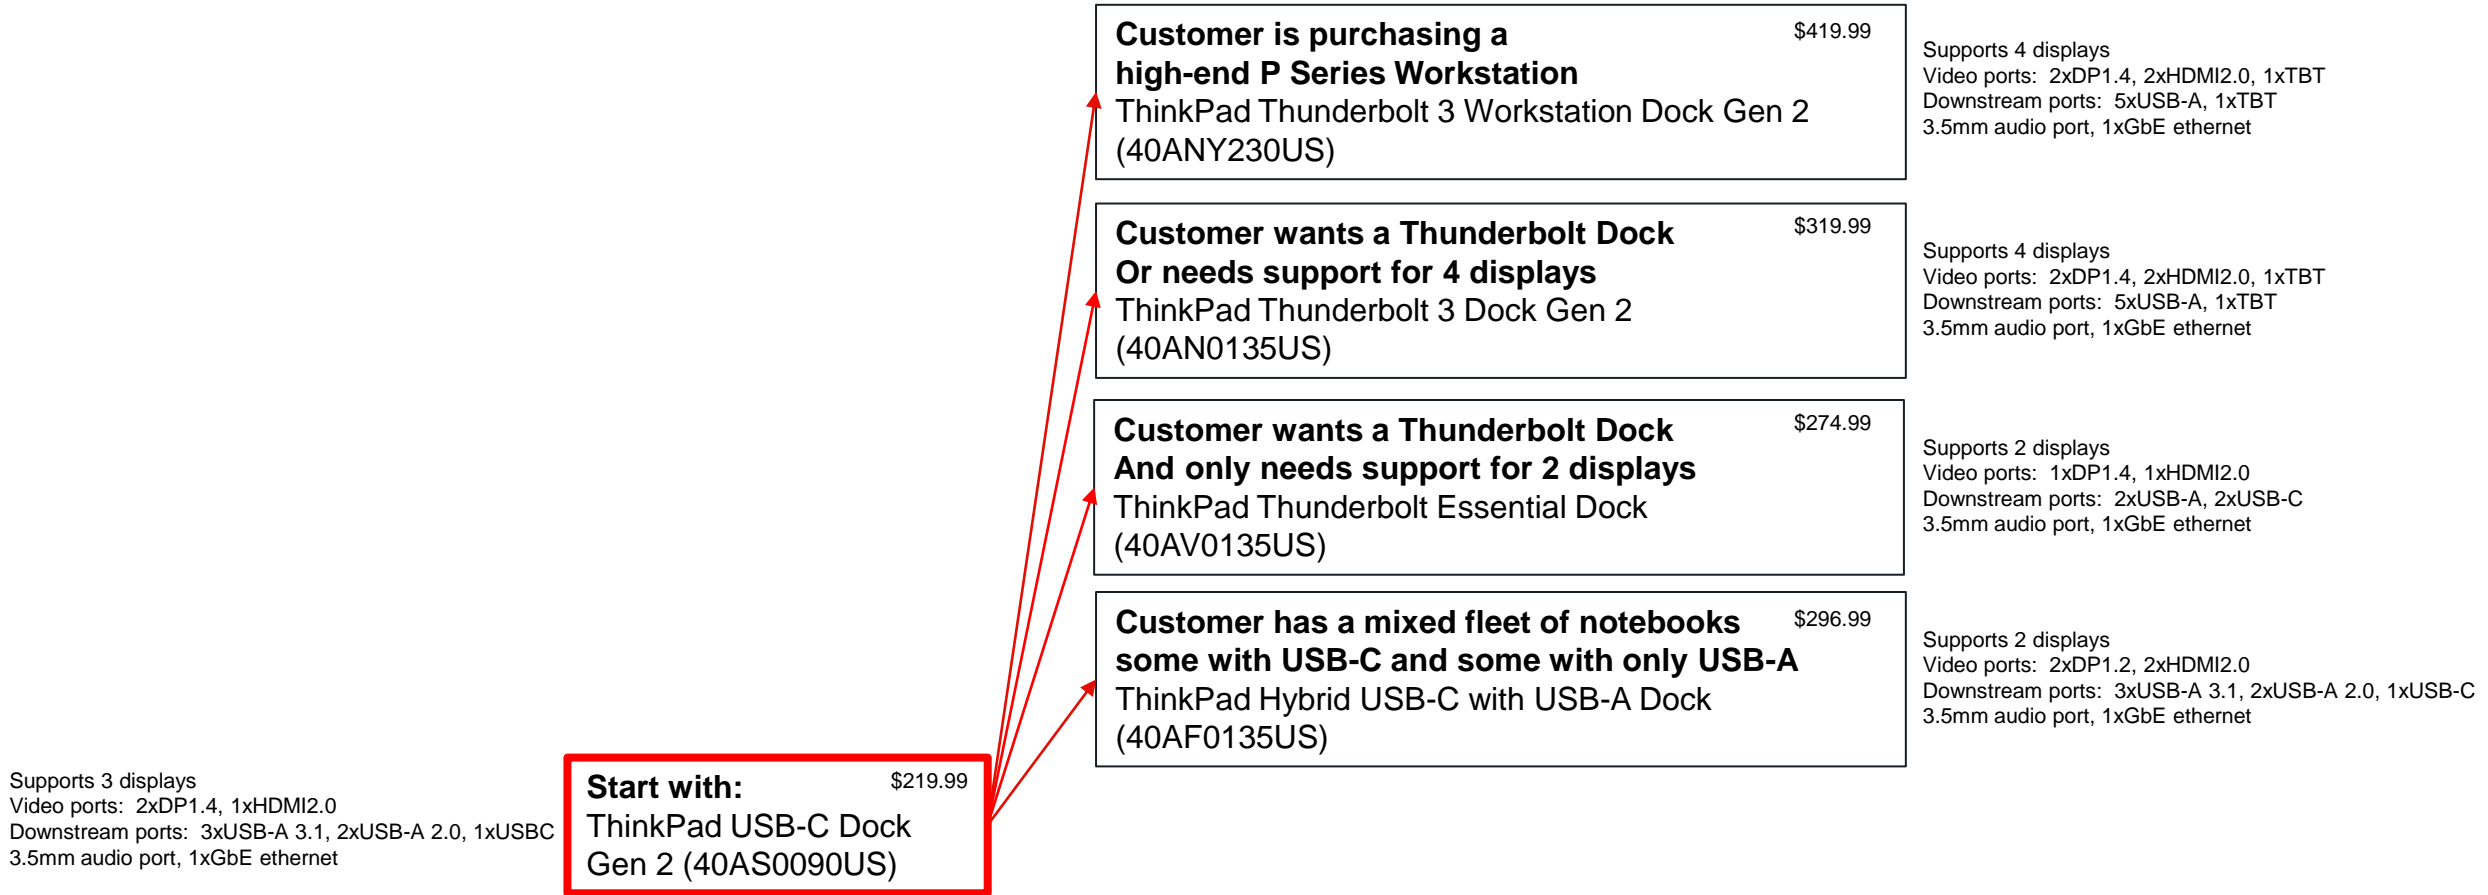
Customer is purchasing a high-end P Series Workstation $419.99
ThinkPad Thunderbolt 3 Workstation Dock Gen 2 (40ANY230US)

Supports 4 displays
Video ports: 2xDP1.4, 2xHDMI2.0, 1xTBT
Downstream ports: 5xUSB-A, 1xTBT
3.5mm audio port, 1xGbE ethernet

Customer wants a Thunderbolt Dock Or needs support for 4 displays $319.99
ThinkPad Thunderbolt 3 Dock Gen 2 (40AN0135US)

Supports 4 displays
Video ports: 2xDP1.4, 2xHDMI2.0, 1xTBT
Downstream ports: 5xUSB-A, 1xTBT
3.5mm audio port, 1xGbE ethernet

Customer wants a Thunderbolt Dock And only needs support for 2 displays $274.99
ThinkPad Thunderbolt Essential Dock (40AV0135US)

Supports 2 displays
Video ports: 1xDP1.4, 1xHDMI2.0
Downstream ports: 2xUSB-A, 2xUSB-C
3.5mm audio port, 1xGbE ethernet

Customer has a mixed fleet of notebooks some with USB-C and some with only USB-A $296.99
ThinkPad Hybrid USB-C with USB-A Dock (40AF0135US)

Supports 2 displays
Video ports: 2xDP1.2, 2xHDMI2.0
Downstream ports: 3xUSB-A 3.1, 2xUSB-A 2.0, 1xUSB-C
3.5mm audio port, 1xGbE ethernet

Supports 3 displays
Video ports: 2xDP1.4, 1xHDMI2.0
Downstream ports: 3xUSB-A 3.1, 2xUSB-A 2.0, 1xUSBC
3.5mm audio port, 1xGbE ethernet

Start with: $219.99
ThinkPad USB-C Dock Gen 2 (40AS0090US)